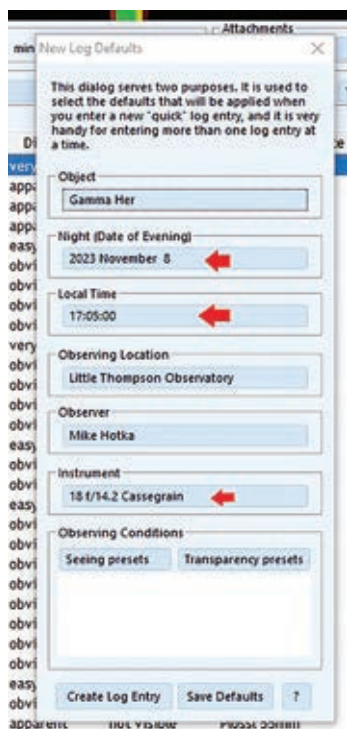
Attachments
min New Log Defaults ×
This dialog serves two purposes. It is used to select the defaults that will be applied when you enter a new "quick" log entry, and it is very handy for entering more than one log entry at a time.
Object
Gamma Her
Night (Date of Evening)
2023 November 8
Local Time
17:05:00
Observing Location
Little Thompson Observatory
Observer
Mike Hotka
Instrument
18 f/14.2 Cassegrain
Observing Conditions
Seeing presets
Transparency presets
Create Log Entry
Save Defaults
?
Di
very
app
app
app
easy
obvi
obvi
obvi
obvi
very
obvi
obvi
obvi
obvi
easy
obvi
easy
obvi
obvi
obvi
obvi
obvi
obvi
obvi
obvi
easy
obvi
apparent not visible Plossl 55mm